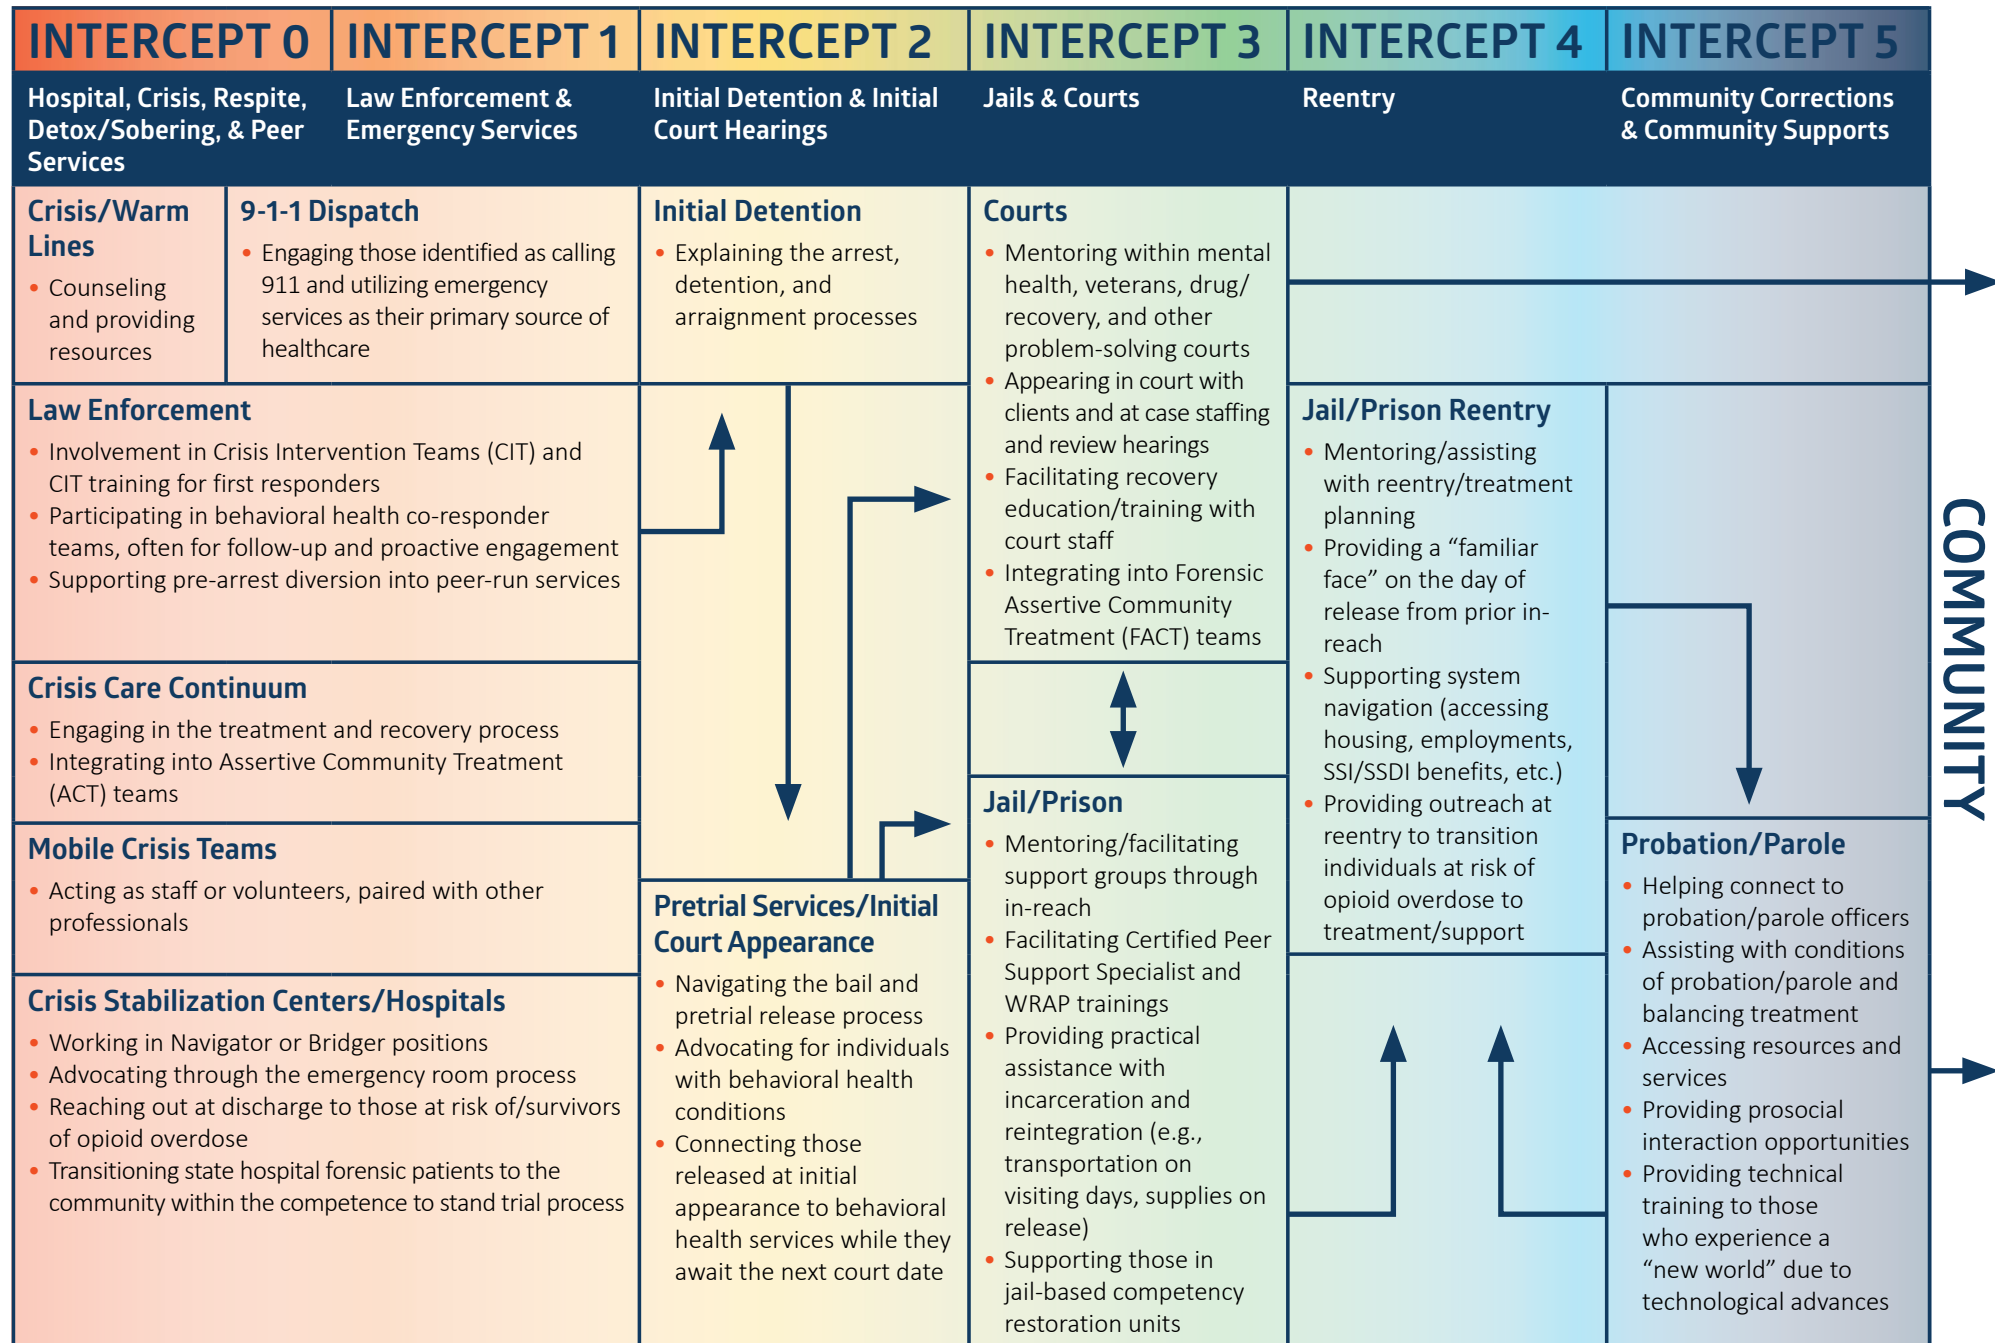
INTERCEPT 0
Hospital, Crisis, Respite, Detox/Sobering, & Peer Services

INTERCEPT 1
Law Enforcement & Emergency Services

INTERCEPT 2
Initial Detention & Initial Court Hearings

INTERCEPT 3
Jails & Courts

INTERCEPT 4
Reentry

INTERCEPT 5
Community Corrections & Community Supports

Crisis/Warm Lines
• Counseling and providing resources

9-1-1 Dispatch
• Engaging those identified as calling 911 and utilizing emergency services as their primary source of healthcare

Law Enforcement
• Involvement in Crisis Intervention Teams (CIT) and CIT training for first responders
• Participating in behavioral health co-responder teams, often for follow-up and proactive engagement
• Supporting pre-arrest diversion into peer-run services

Crisis Care Continuum
• Engaging in the treatment and recovery process
• Integrating into Assertive Community Treatment (ACT) teams

Mobile Crisis Teams
• Acting as staff or volunteers, paired with other professionals

Crisis Stabilization Centers/Hospitals
• Working in Navigator or Bridger positions
• Advocating through the emergency room process
• Reaching out at discharge to those at risk of/survivors of opioid overdose
• Transitioning state hospital forensic patients to the community within the competence to stand trial process

Initial Detention
• Explaining the arrest, detention, and arraignment processes

Pretrial Services/Initial Court Appearance
• Navigating the bail and pretrial release process
• Advocating for individuals with behavioral health conditions
• Connecting those released at initial appearance to behavioral health services while they await the next court date

Courts
• Mentoring within mental health, veterans, drug/recovery, and other problem-solving courts
• Appearing in court with clients and at case staffing and review hearings
• Facilitating recovery education/training with court staff
• Integrating into Forensic Assertive Community Treatment (FACT) teams

Jail/Prison
• Mentoring/facilitating support groups through in-reach
• Facilitating Certified Peer Support Specialist and WRAP trainings
• Providing practical assistance with incarceration and reintegration (e.g., transportation on visiting days, supplies on release)
• Supporting those in jail-based competency restoration units

Jail/Prison Reentry
• Mentoring/assisting with reentry/treatment planning
• Providing a "familiar face" on the day of release from prior in-reach
• Supporting system navigation (accessing housing, employments, SSI/SSDI benefits, etc.)
• Providing outreach at reentry to transition individuals at risk of opioid overdose to treatment/support

Probation/Parole
• Helping connect to probation/parole officers
• Assisting with conditions of probation/parole and balancing treatment
• Accessing resources and services
• Providing prosocial interaction opportunities
• Providing technical training to those who experience a "new world" due to technological advances

COMMUNITY